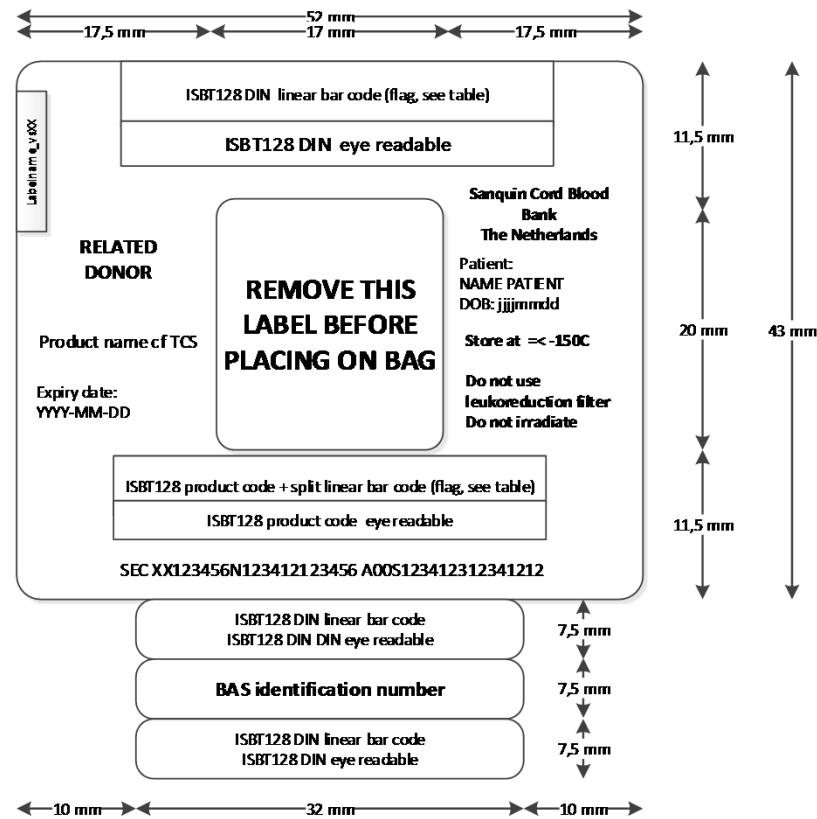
52 mm
17,5 mm
17 mm
17,5 mm

ISBT128 DIN linear bar code (flag, see table)

ISBT128 DIN eye readable

Labelname_vsXX

Sanquin Cord Blood Bank
The Netherlands

RELATED DONOR

REMOVE THIS LABEL BEFORE PLACING ON BAG

Patient:
NAME PATIENT
DOB: jjjjmmdd

Product name cf TCS

Store at =< -150C

Expiry date:
YYYY-MM-DD

Do not use leukoreduction filter
Do not irradiate

ISBT128 product code + split linear bar code (flag, see table)

ISBT128 product code eye readable

SEC XX123456N123412123456 A00S123412312341212

11,5 mm
20 mm
11,5 mm
43 mm

ISBT128 DIN linear bar code
ISBT128 DIN DIN eye readable

7,5 mm

BAS identification number

7,5 mm

ISBT128 DIN linear bar code
ISBT128 DIN eye readable

7,5 mm

10 mm
32 mm
10 mm